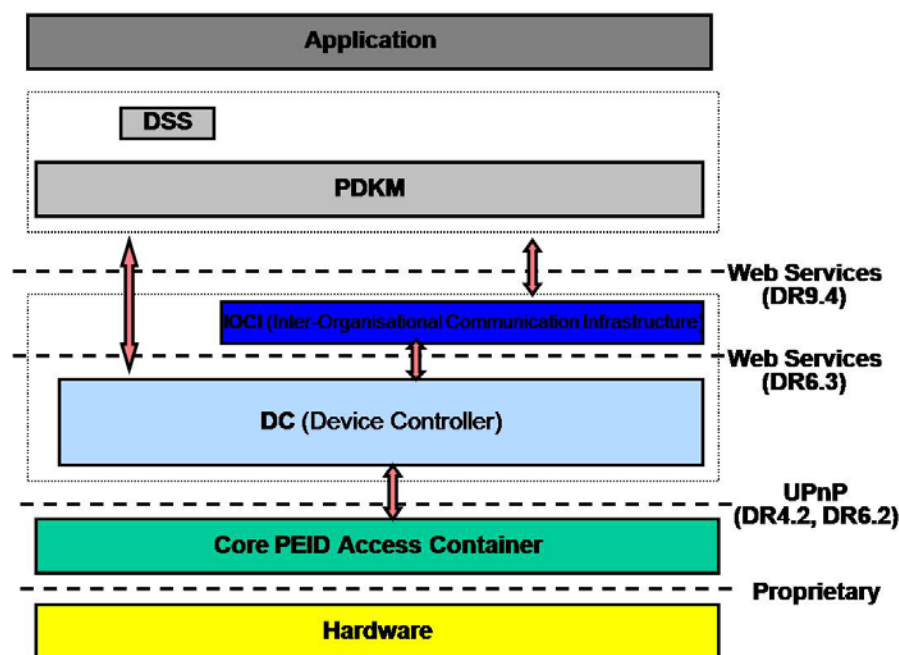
Application

DSS

PDKM

Web Services (DR9.4)

IOCI (Inter-Organisational Communication Infrastructure)

Web Services (DR6.3)

DC (Device Controller)

UPnP (DR4.2, DR6.2)

Core PEID Access Container

Proprietary

Hardware